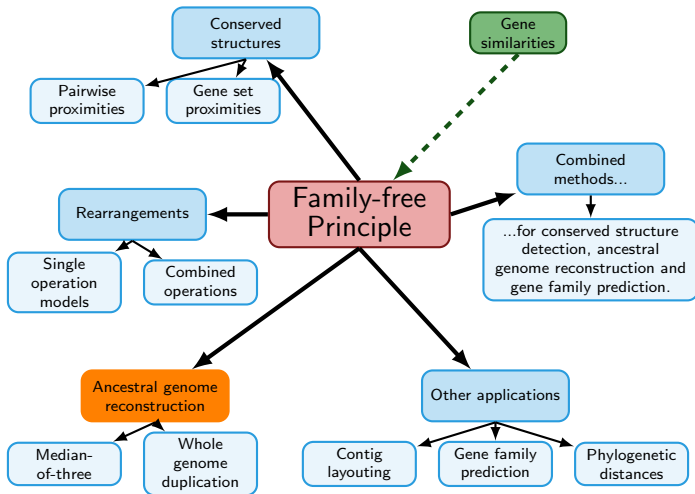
Conserved structures

Gene similarities

Pairwise proximities

Gene set proximities

Combined methods...

Rearrangements

Family-free Principle

...for conserved structure detection, ancestral genome reconstruction and gene family prediction.

Single operation models

Combined operations

Ancestral genome reconstruction

Other applications

Median-of-three

Whole genome duplication

Contig layouting

Gene family prediction

Phylogenetic distances